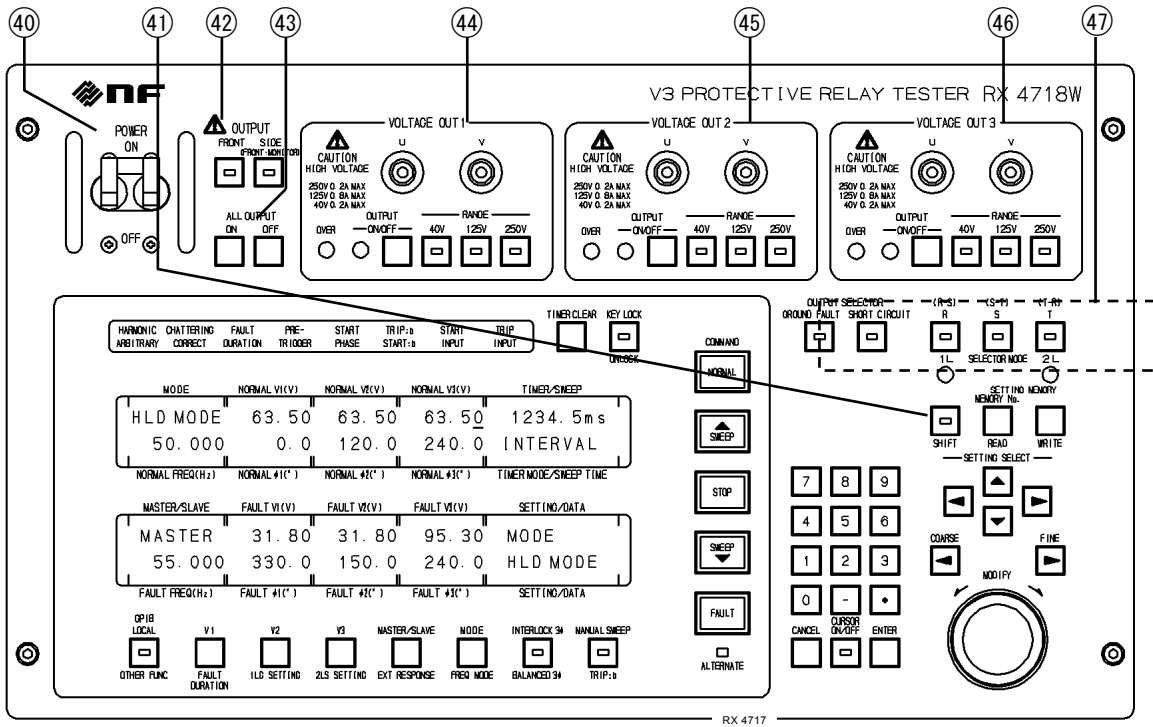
40 41 42 43 44 45 46 47

nf

V3 PROTECTIVE RELAY TESTER RX 4718W

POWER
ON
OFF

OUTPUT
FRONT SIDE (FRONT-MONITOR)

ALL OUTPUT
ON OFF

VOLTAGE OUT1
CAUTION HIGH VOLTAGE
250V 0.2A MAX
125V 0.8A MAX
40V 0.2A MAX
U V
OVER OUTPUT ON/OFF RANGE 40V 125V 250V

VOLTAGE OUT2
CAUTION HIGH VOLTAGE
250V 0.2A MAX
125V 0.8A MAX
40V 0.2A MAX
U V
OVER OUTPUT ON/OFF RANGE 40V 125V 250V

VOLTAGE OUT3
CAUTION HIGH VOLTAGE
250V 0.2A MAX
125V 0.8A MAX
40V 0.2A MAX
U V
OVER OUTPUT ON/OFF RANGE 40V 125V 250V

HARMONIC ARBITRARY | CHATTERING CORRECT | FAULT DURATION | PRE-TRIGGER | START PHASE | TRIP:b START:b | START INPUT | TRIP INPUT

TIMER CLEAR KEY LOCK UNLOCK

OUTPUT SELECTOR
GROUND FAULT SHORT CIRCUIT (R-S) R (S-T) S (T-R) T
1L SELECTOR MODE 2L

COMMAND
NORMAL
SWEEP
STOP
SWEEP
FAULT
ALTERNATE

MODE | NORMAL V1(V) | NORMAL V2(V) | NORMAL V3(V) | TIMER/SWEEP
HLD MODE 63.50 63.50 63.50 1234.5ms
50.000 0.0 120.0 240.0 INTERVAL
NORMAL FREQ(Hz) | NORMAL ϕ1(°) | NORMAL ϕ2(°) | NORMAL ϕ3(°) | TIMER MODE/SWEEP TIME

MASTER/SLAVE | FAULT V1(V) | FAULT V2(V) | FAULT V3(V) | SETTING/DATA
MASTER 31.80 31.80 95.30 MODE
55.000 330.0 150.0 240.0 HLD MODE
FAULT FREQ(Hz) | FAULT ϕ1(°) | FAULT ϕ2(°) | FAULT ϕ3(°) | SETTING/DATA

SETTING MEMORY
MEMORY No.
SHIFT READ WRITE
SETTING SELECT

7 8 9
4 5 6
1 2 3
0 - •
CANCEL CURSOR ON/OFF ENTER

COARSE FINE
MODIFY

GPIB LOCAL OTHER FUNC | V1 FAULT DURATION | V2 1LG SETTING | V3 2LS SETTING | MASTER/SLAVE EXT RESPONSE | MODE FREQ MODE | INTERLOCK 3ϕ BALANCED 3ϕ | MANUAL SWEEP TRIP:b

RX 4717